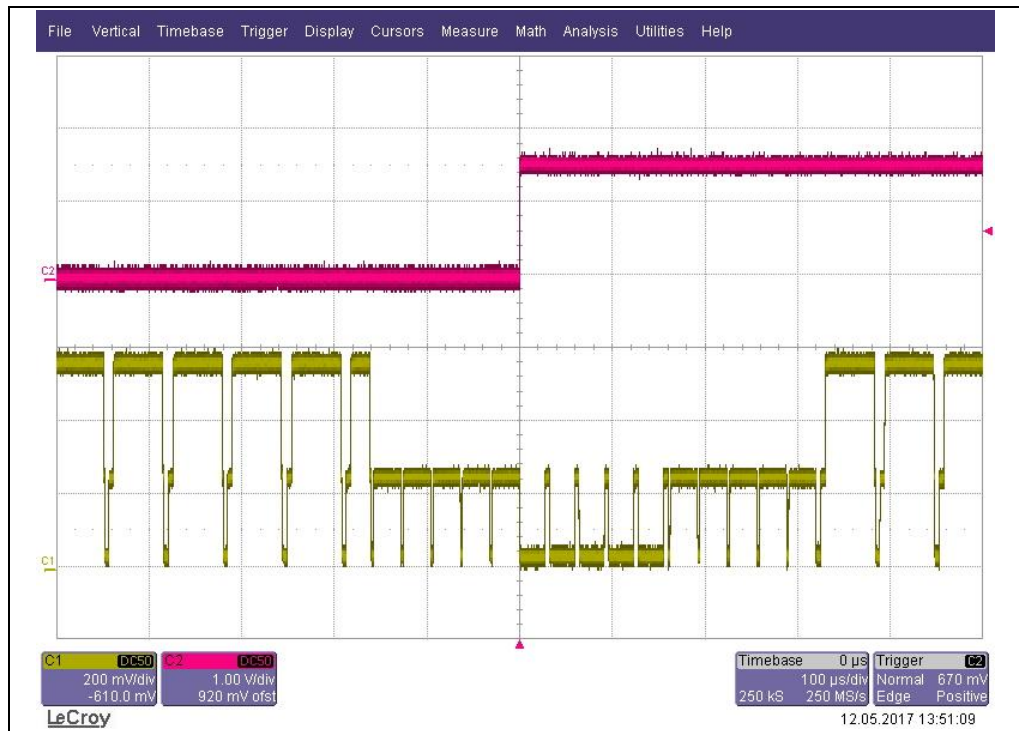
File Vertical Timebase Trigger Display Cursors Measure Math Analysis Utilities Help

C2

C1

C1 DC50
200 mV/div
-610.0 mV

C2 DC50
1.00 V/div
920 mV ofst

Timebase 0 µs
100 µs/div
250 kS 250 MS/s

Trigger C2
Normal 670 mV
Edge Positive

LeCroy

12.05.2017 13:51:09